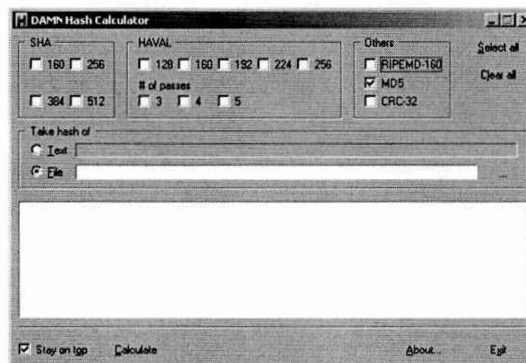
DAMN Hash Calculator

SHA
160 256
384 512

HAVAL
128 160 192 224 256
# of passes
3 4 5

Others
RIPEMD-160
MD5
CRC-32

Select all
Clear all

Take hash of
Text
File
...

Stay on top
Calculate
About...
Exit